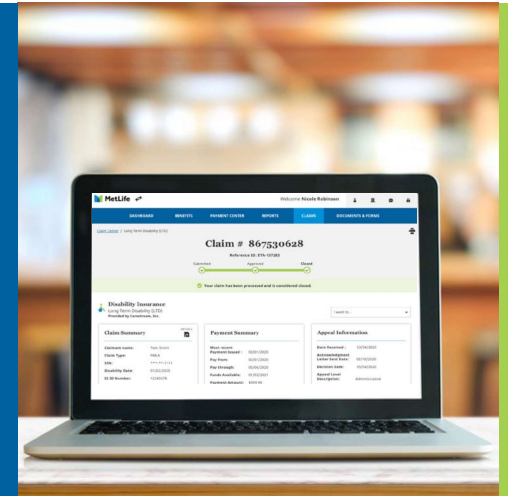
MetLife

Welcome Nicole Robinson

DASHBOARD BENEFITS PAYMENT CENTER REPORTS CLAIMS DOCUMENTS & FORMS

Claim Center / Long Term Disability (LTD)

Claim # 867530628

Reference ID: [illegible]

Submitted Approved Closed

Your claim has been processed and is considered closed.

Disability Insurance
Long Term Disability (LTD)
Provided by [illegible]

I want to...

Claim Summary

Claimant name: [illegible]
Claim Type: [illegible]
SSN: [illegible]
Disability Date: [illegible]
EE ID Number: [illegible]

Payment Summary

Most recent Payment Issued: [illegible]
Pay from: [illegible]
Pay through: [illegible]
Funds Available: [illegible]
Payment Amount: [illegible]

Appeal Information

Date Received: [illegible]
Acknowledgment Letter Sent Date: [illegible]
Decision Date: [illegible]
Appeal Level Description: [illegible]